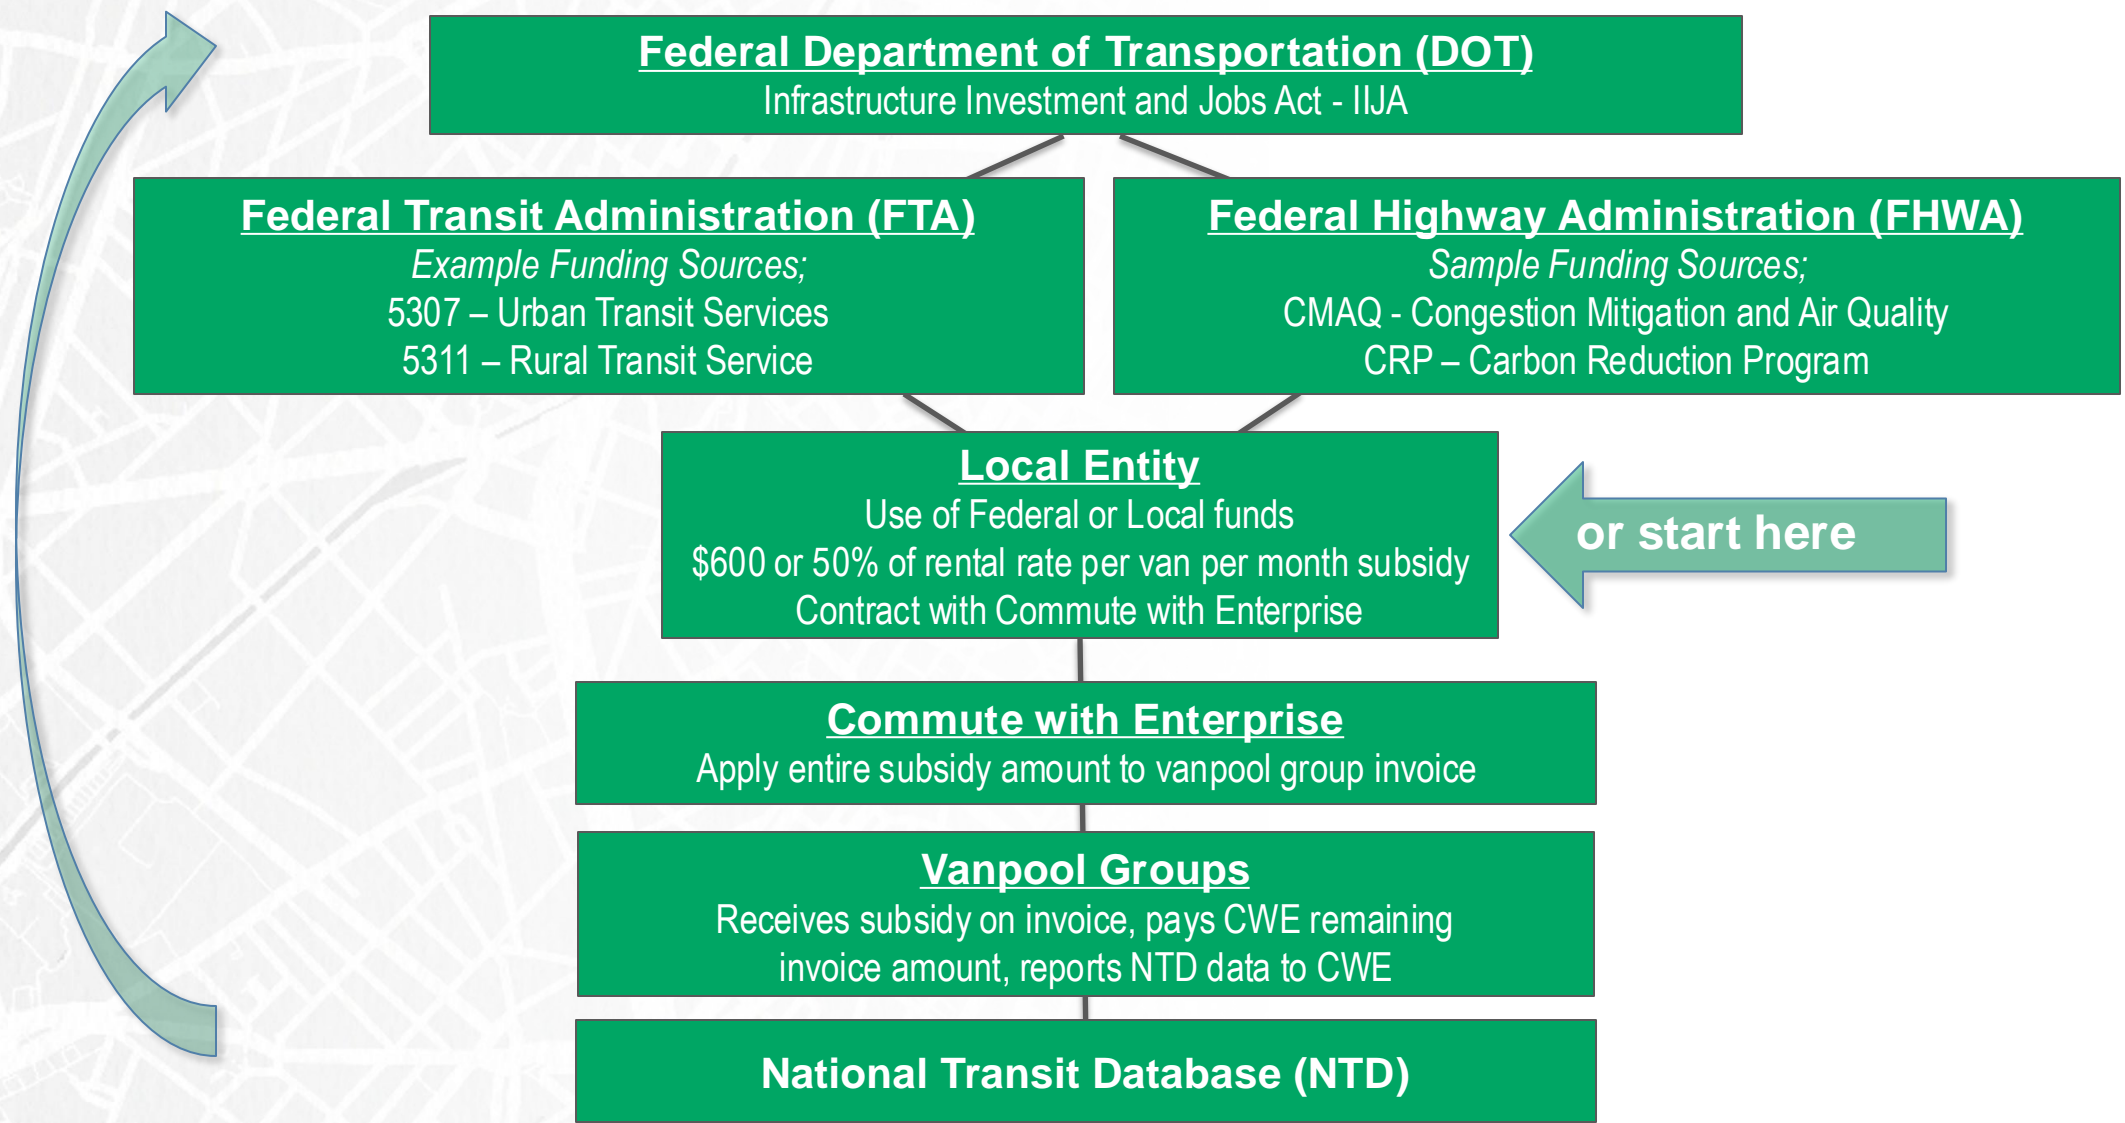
Federal Department of Transportation (DOT)
Infrastructure Investment and Jobs Act - IIJA

Federal Transit Administration (FTA)
Example Funding Sources;
5307 – Urban Transit Services
5311 – Rural Transit Service

Federal Highway Administration (FHWA)
Sample Funding Sources;
CMAQ - Congestion Mitigation and Air Quality
CRP – Carbon Reduction Program

Local Entity
Use of Federal or Local funds
\$600 or 50% of rental rate per van per month subsidy
Contract with Commute with Enterprise

or start here

Commute with Enterprise
Apply entire subsidy amount to vanpool group invoice

Vanpool Groups
Receives subsidy on invoice, pays CWE remaining invoice amount, reports NTD data to CWE

National Transit Database (NTD)